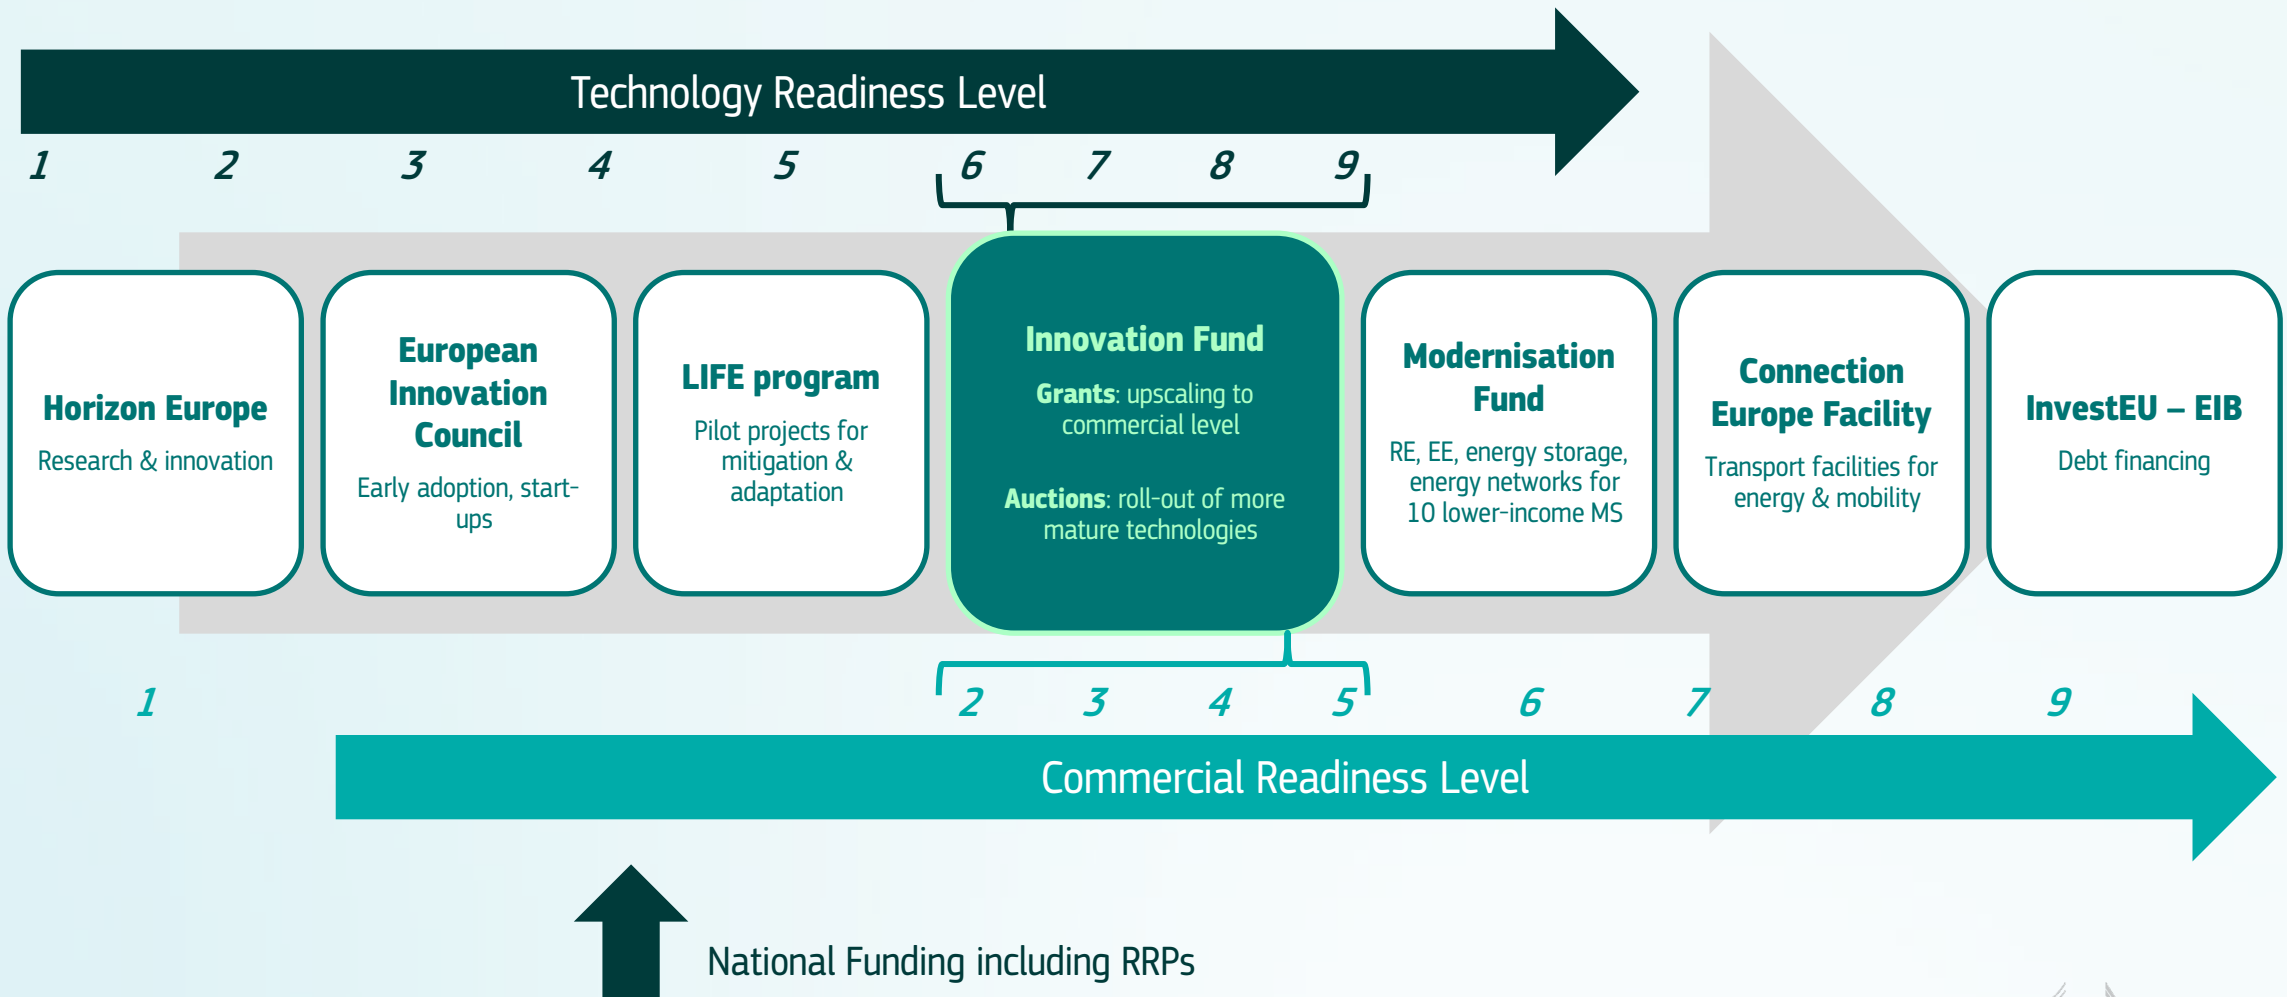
Technology Readiness Level

1 2 3 4 5 6 7 8 9

Horizon Europe
Research & innovation

European Innovation Council
Early adoption, start-ups

LIFE program
Pilot projects for mitigation & adaptation

Innovation Fund
Grants: upscaling to commercial level

Auctions: roll-out of more mature technologies

Modernisation Fund
RE, EE, energy storage, energy networks for 10 lower-income MS

Connection Europe Facility
Transport facilities for energy & mobility

InvestEU – EIB
Debt financing

1 2 3 4 5 6 7 8 9

Commercial Readiness Level

National Funding including RRPs